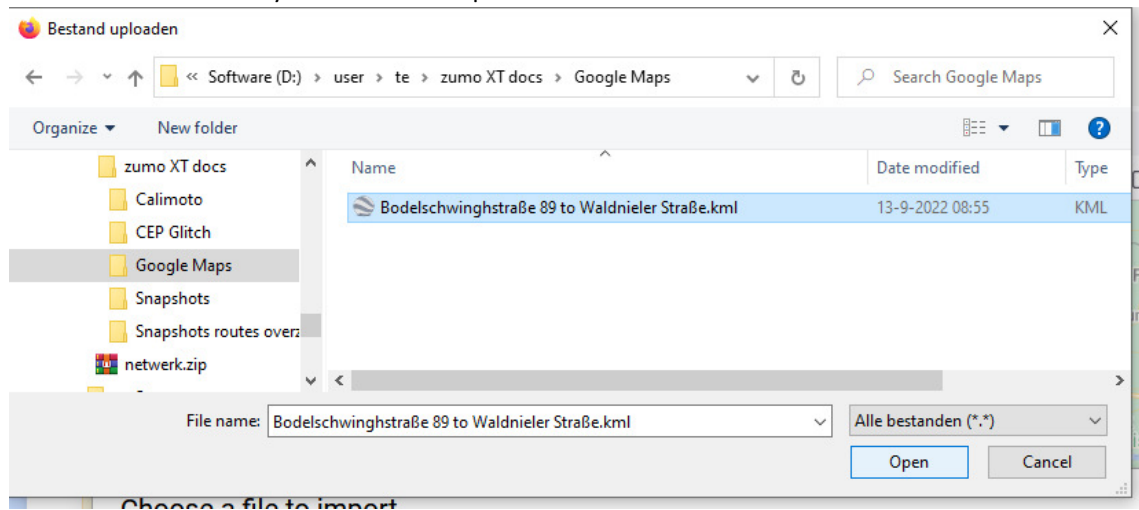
Bestand uploaden

« Software (D:) › user › te › zumo XT docs › Google Maps

Search Google Maps

Organize ▾ New folder

zumo XT docs
Calimoto
CEP Glitch
Google Maps
Snapshots
Snapshots routes overz
netwerk.zip

| Name | Date modified | Type |
|---|---|---|
| Bodelschwinghstraße 89 to Waldnieler Straße.kml | 13-9-2022 08:55 | KML |

File name: Bodelschwinghstraße 89 to Waldnieler Straße.kml

Alle bestanden (*.*)

Open Cancel

Choose a file to import